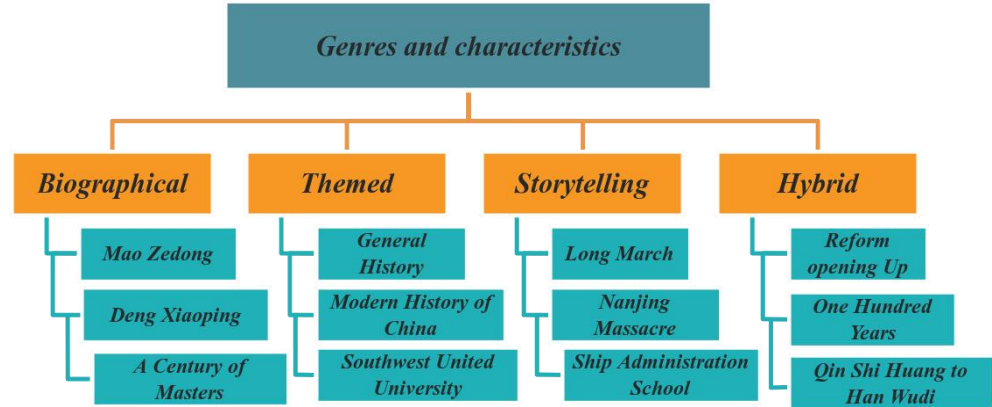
Genres and characteristics

Biographical

Mao Zedong

Deng Xiaoping

A Century of Masters

Themed

General History

Modern History of China

Southwest United University

Storytelling

Long March

Nanjing Massacre

Ship Administration School

Hybrid

Reform opening Up

One Hundred Years

Qin Shi Huang to Han Wudi